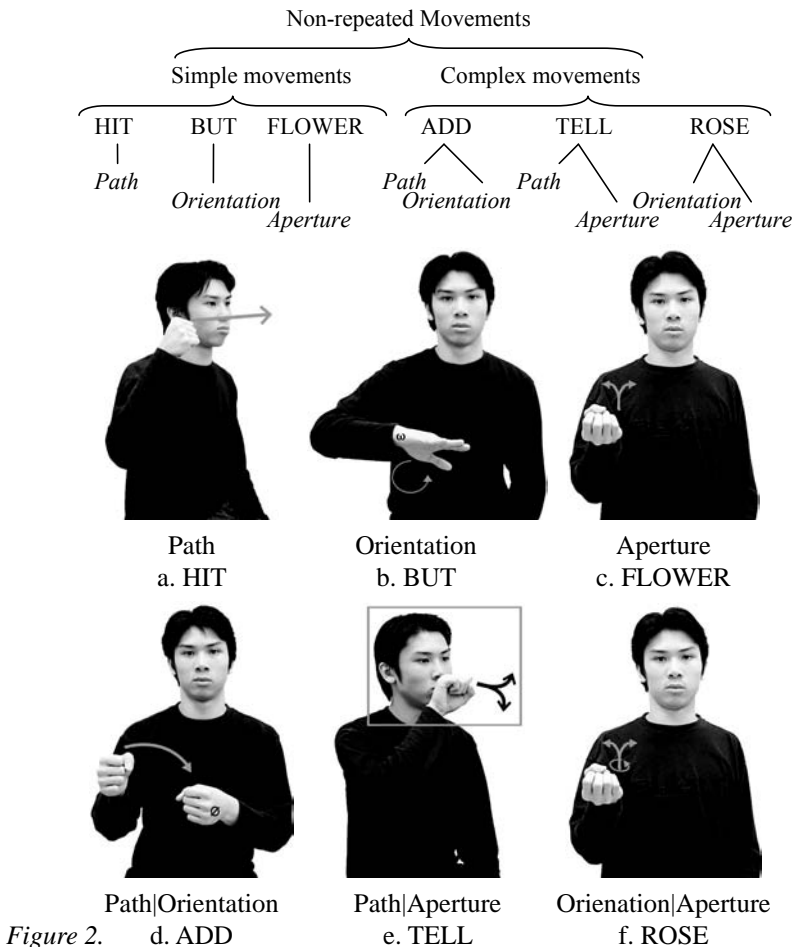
Non-repeated Movements

Simple movements

Complex movements

HIT

*Path*

BUT

*Orientation*

FLOWER

*Aperture*

ADD

*Path* *Orientation*

TELL

*Path* *Aperture*

ROSE

*Orientation* *Aperture*

Path
a. HIT

Orientation
b. BUT

Aperture
c. FLOWER

*Figure 2.*

Path|Orientation
d. ADD

Path|Aperture
e. TELL

Orienation|Aperture
f. ROSE